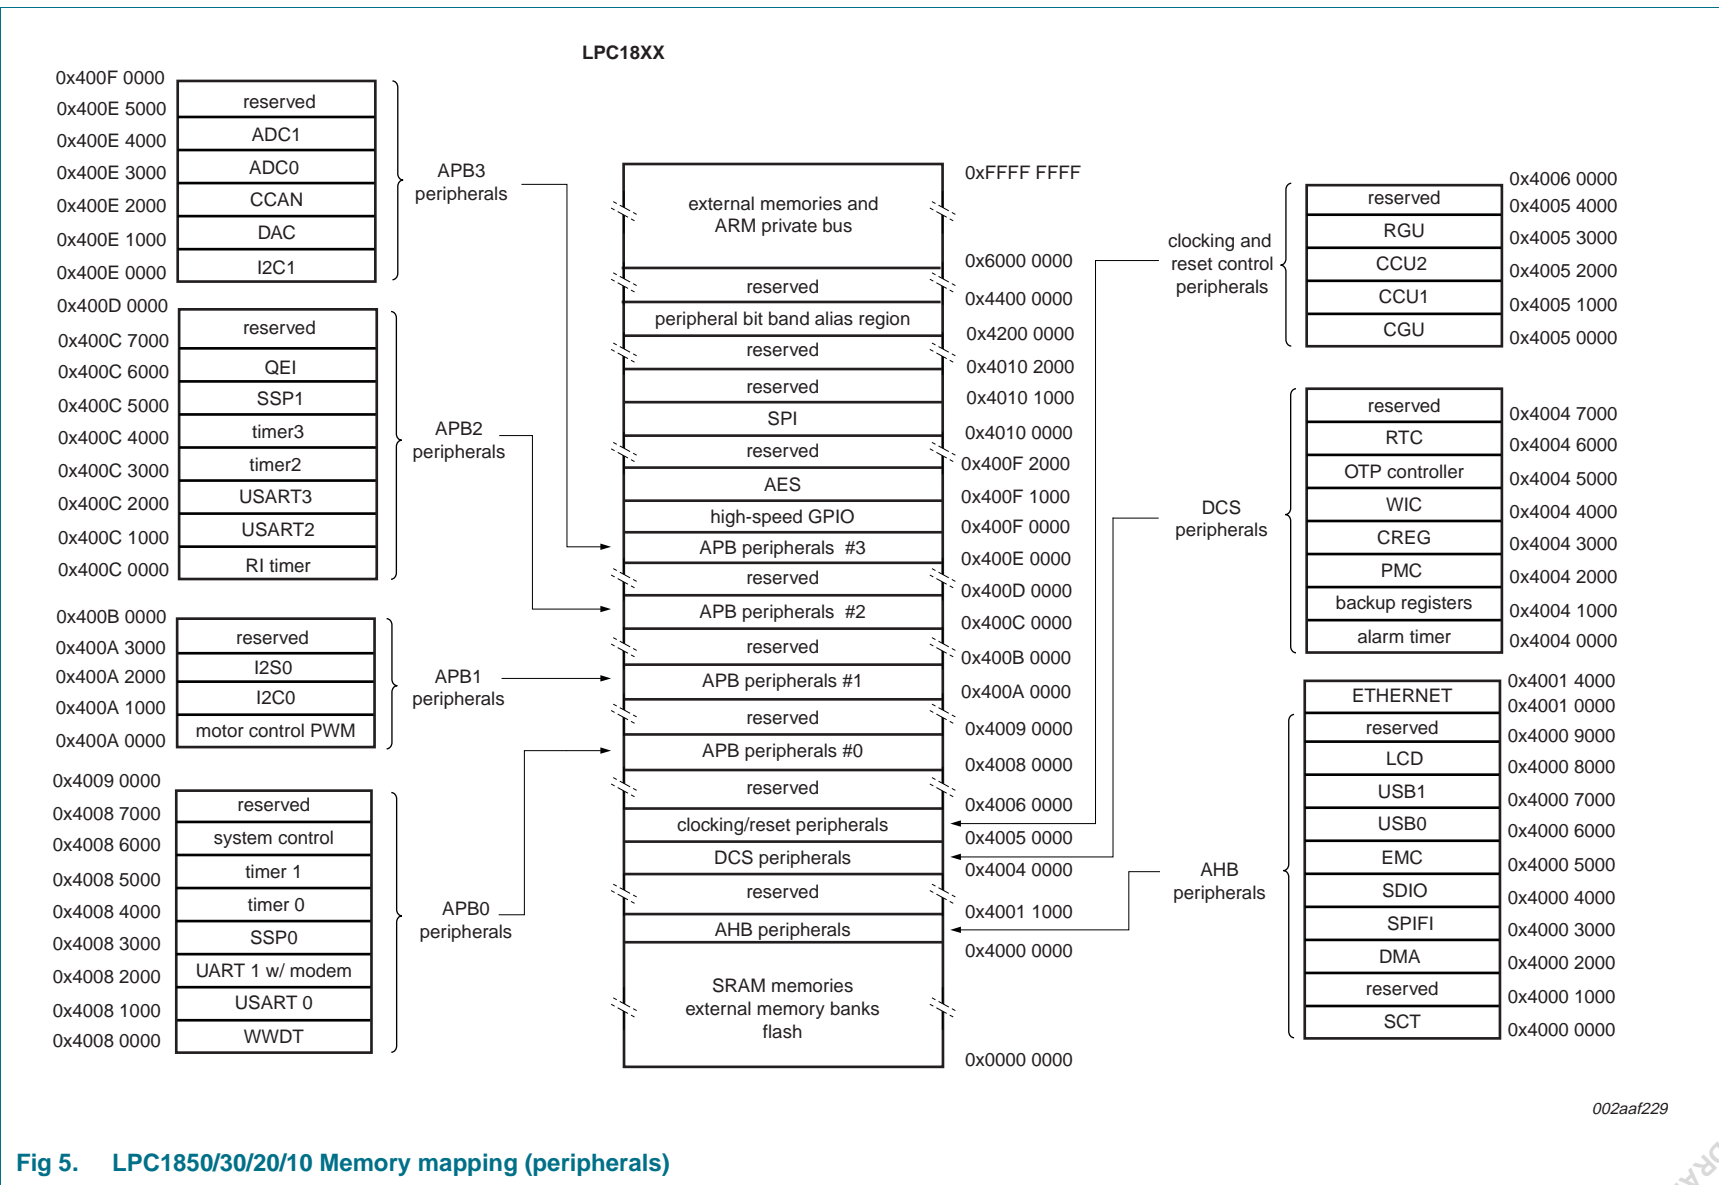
LPC18XX

0x400F 0000
reserved
0x400E 5000
ADC1
0x400E 4000
ADC0
0x400E 3000
CCAN
0x400E 2000
DAC
0x400E 1000
I2C1
0x400E 0000

APB3 peripherals

0x400D 0000
reserved
0x400C 7000
QEI
0x400C 6000
SSP1
0x400C 5000
timer3
0x400C 4000
timer2
0x400C 3000
USART3
0x400C 2000
USART2
0x400C 1000
RI timer
0x400C 0000

APB2 peripherals

0x400B 0000
reserved
0x400A 3000
I2S0
0x400A 2000
I2C0
0x400A 1000
motor control PWM
0x400A 0000

APB1 peripherals

0x4009 0000
reserved
0x4008 7000
system control
0x4008 6000
timer 1
0x4008 5000
timer 0
0x4008 4000
SSP0
0x4008 3000
UART 1 w/ modem
0x4008 2000
USART 0
0x4008 1000
WWDT
0x4008 0000

APB0 peripherals

external memories and ARM private bus
0xFFFF FFFF
0x6000 0000
reserved
0x4400 0000
peripheral bit band alias region
0x4200 0000
reserved
0x4010 2000
reserved
0x4010 1000
SPI
0x4010 0000
reserved
0x400F 2000
AES
0x400F 1000
high-speed GPIO
0x400F 0000
APB peripherals #3
0x400E 0000
reserved
0x400D 0000
APB peripherals #2
0x400C 0000
reserved
0x400B 0000
APB peripherals #1
0x400A 0000
reserved
0x4009 0000
APB peripherals #0
0x4008 0000
reserved
0x4006 0000
clocking/reset peripherals
0x4005 0000
DCS peripherals
0x4004 0000
reserved
0x4001 1000
AHB peripherals
0x4000 0000
SRAM memories external memory banks flash
0x0000 0000

clocking and reset control peripherals

reserved
0x4006 0000
0x4005 4000
RGU
0x4005 3000
CCU2
0x4005 2000
CCU1
0x4005 1000
CGU
0x4005 0000

DCS peripherals

reserved
0x4004 7000
RTC
0x4004 6000
OTP controller
0x4004 5000
WIC
0x4004 4000
CREG
0x4004 3000
PMC
0x4004 2000
backup registers
0x4004 1000
alarm timer
0x4004 0000

AHB peripherals

ETHERNET
0x4001 4000
0x4001 0000
reserved
0x4000 9000
LCD
0x4000 8000
USB1
0x4000 7000
USB0
0x4000 6000
EMC
0x4000 5000
SDIO
0x4000 4000
SPIFI
0x4000 3000
DMA
0x4000 2000
reserved
0x4000 1000
SCT
0x4000 0000

002aaf229

Fig 5. LPC1850/30/20/10 Memory mapping (peripherals)